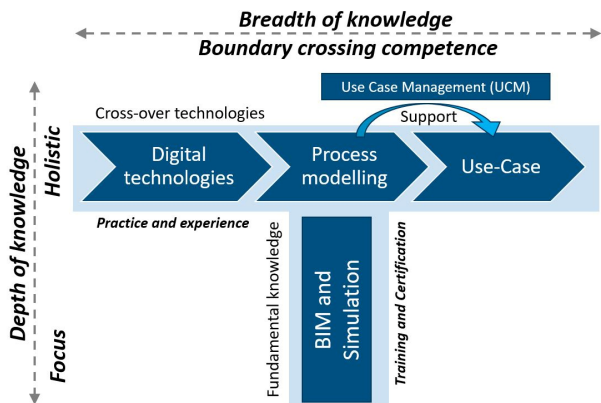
Breadth of knowledge
Boundary crossing competence

Use Case Management (UCM)

Cross-over technologies

Support

Depth of knowledge

Holistic

Digital technologies

Process modelling

Use-Case

Practice and experience

Fundamental knowledge

BIM and Simulation

Training and Certification

Focus